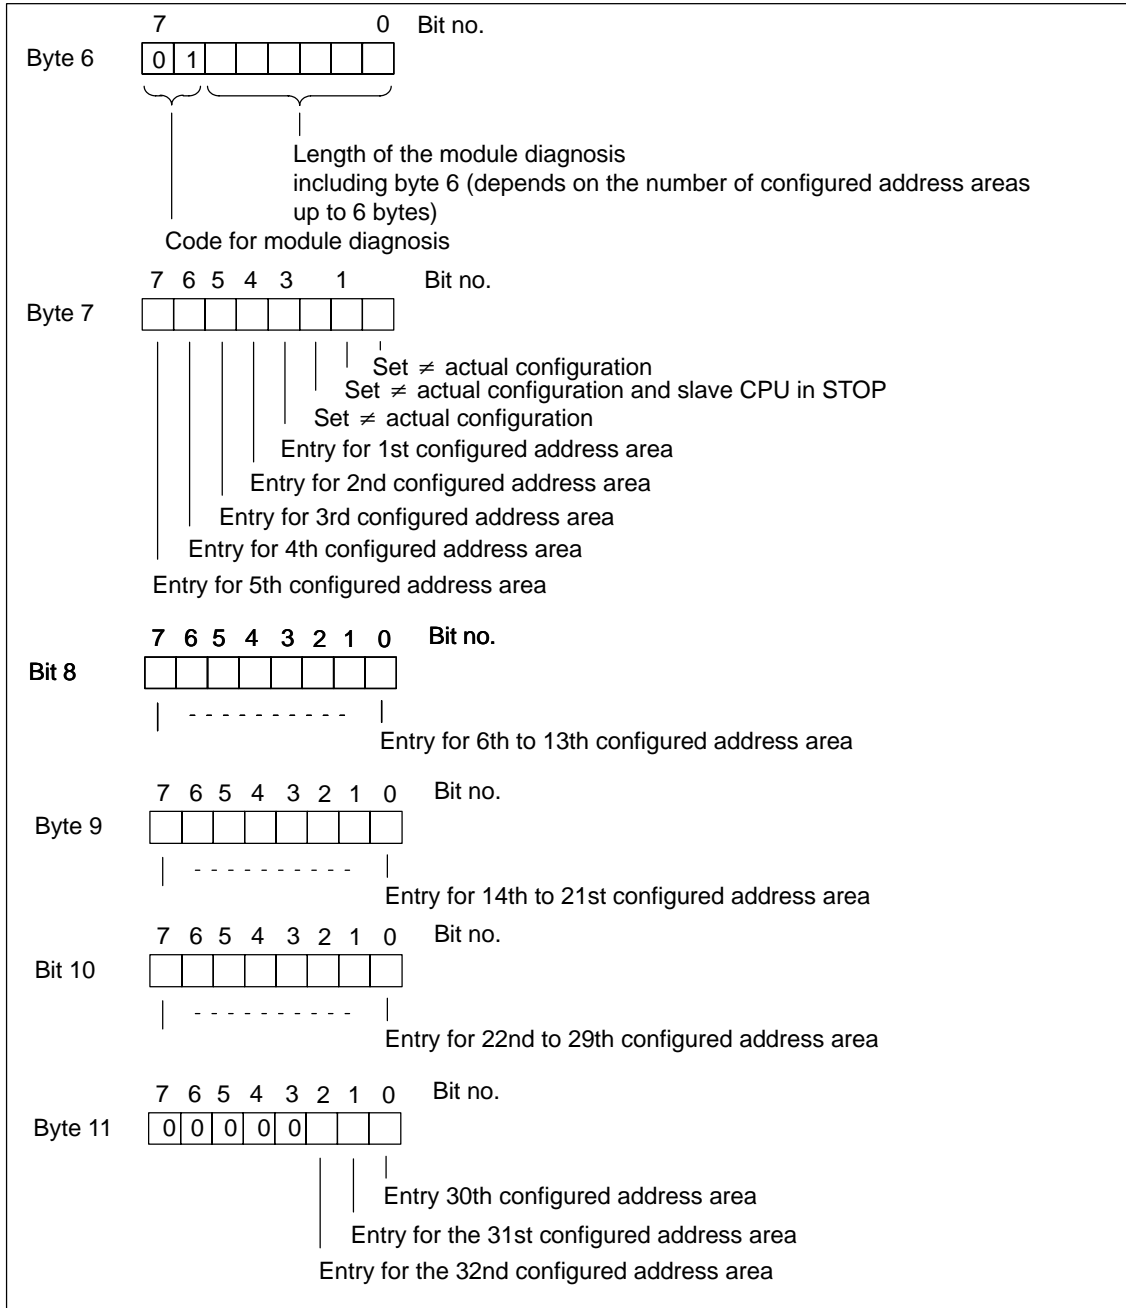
7 0 Bit no.

Byte 6

0 1

Length of the module diagnosis including byte 6 (depends on the number of configured address areas up to 6 bytes)

Code for module diagnosis

7 6 5 4 3 1 Bit no.

Byte 7

Set $\neq$ actual configuration

Set $\neq$ actual configuration and slave CPU in STOP

Set $\neq$ actual configuration

Entry for 1st configured address area

Entry for 2nd configured address area

Entry for 3rd configured address area

Entry for 4th configured address area

Entry for 5th configured address area

7 6 5 4 3 2 1 0 Bit no.

Bit 8

Entry for 6th to 13th configured address area

7 6 5 4 3 2 1 0 Bit no.

Byte 9

Entry for 14th to 21st configured address area

7 6 5 4 3 2 1 0 Bit no.

Bit 10

Entry for 22nd to 29th configured address area

7 6 5 4 3 2 1 0 Bit no.

Byte 11

0 0 0 0 0

Entry 30th configured address area

Entry for the 31st configured address area

Entry for the 32nd configured address area